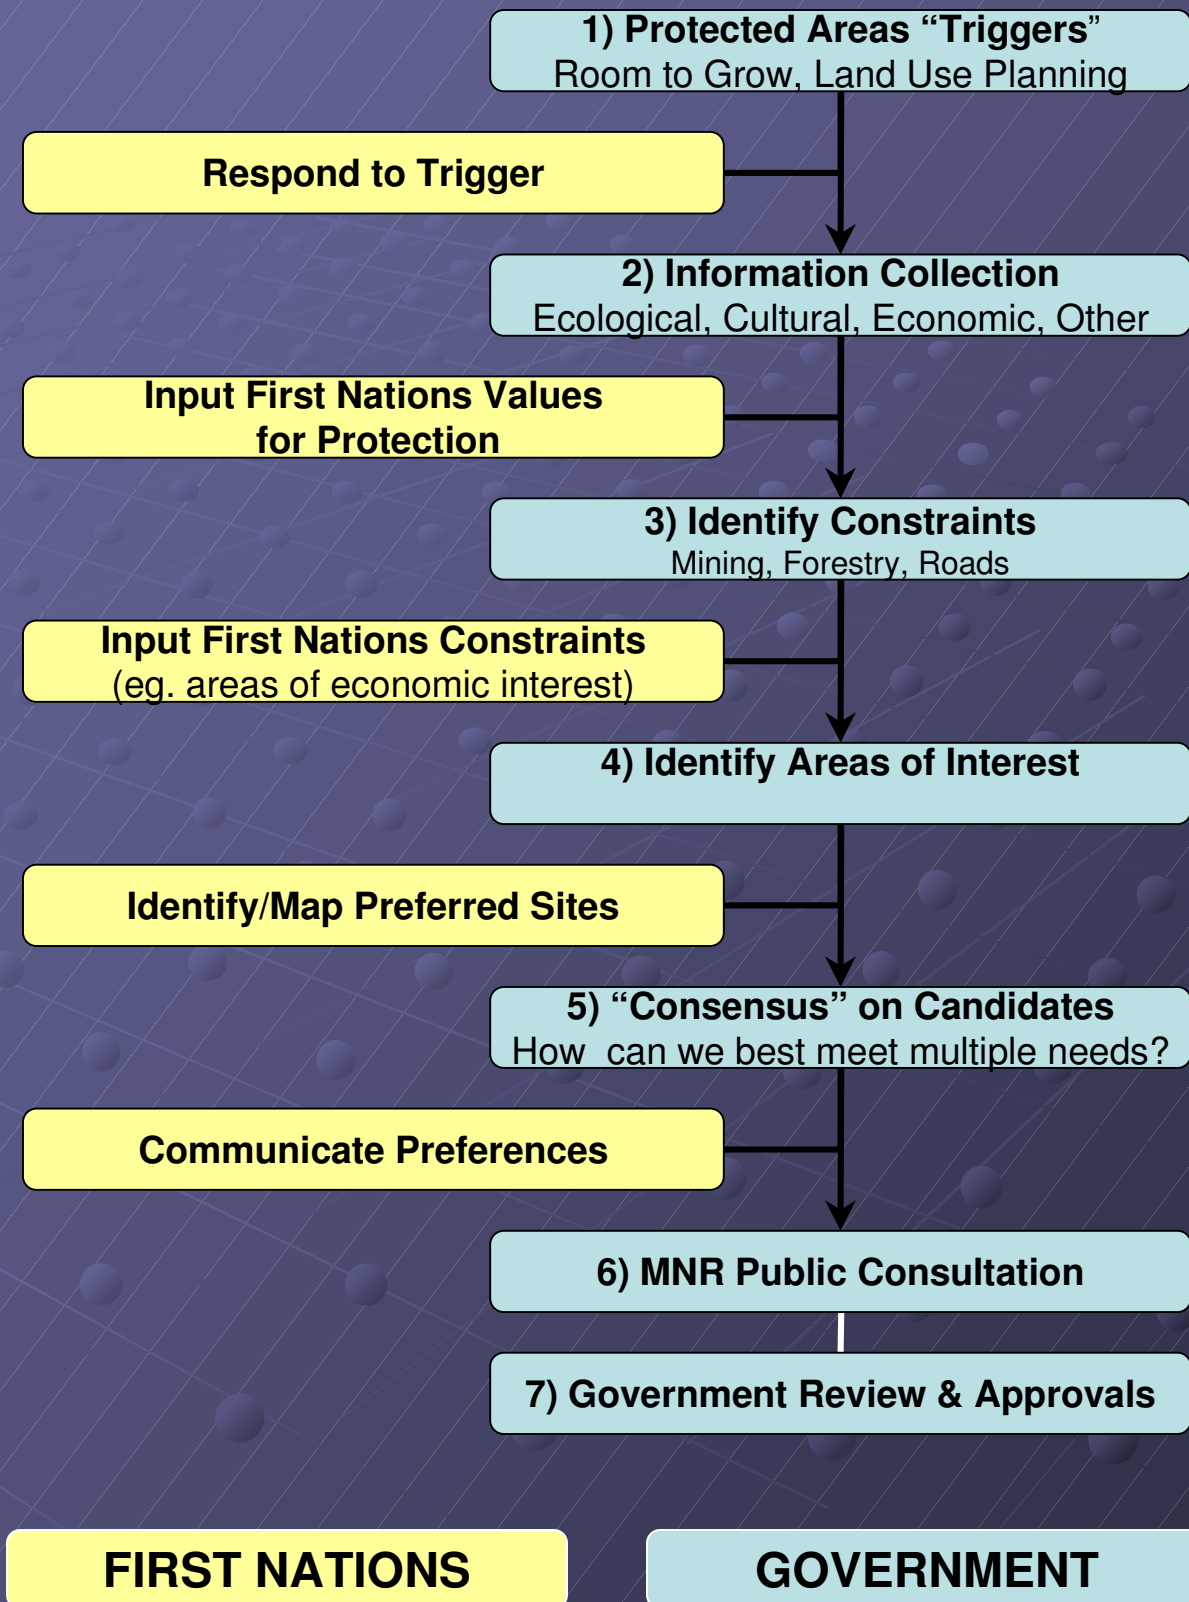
1) Protected Areas “Triggers”
Room to Grow, Land Use Planning

Respond to Trigger

2) Information Collection
Ecological, Cultural, Economic, Other

Input First Nations Values for Protection

3) Identify Constraints
Mining, Forestry, Roads

Input First Nations Constraints (eg. areas of economic interest)

4) Identify Areas of Interest

Identify/Map Preferred Sites

5) “Consensus” on Candidates
How can we best meet multiple needs?

Communicate Preferences

6) MNR Public Consultation

7) Government Review & Approvals

FIRST NATIONS

GOVERNMENT